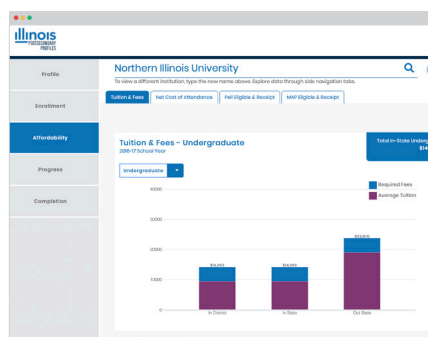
illinois POSTSECONDARY PROFILES

Profile

Enrollment

Affordability

Progress

Completion

Northern Illinois University

To view a different institution, type the new name above. Explore data through side navigation tabs.

Tuition & Fees | Net Cost of Attendance | Pell Eligible & Receipt | MAP Eligible & Receipt

Tuition & Fees - Undergraduate

2016-17 School Year

Undergraduate

Total In-State Underg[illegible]
$1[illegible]

Required Fees
Average Tuition

40000
30000
20000
10000
0

$14,050
$14,050
$23,500

In District
In State
Out State